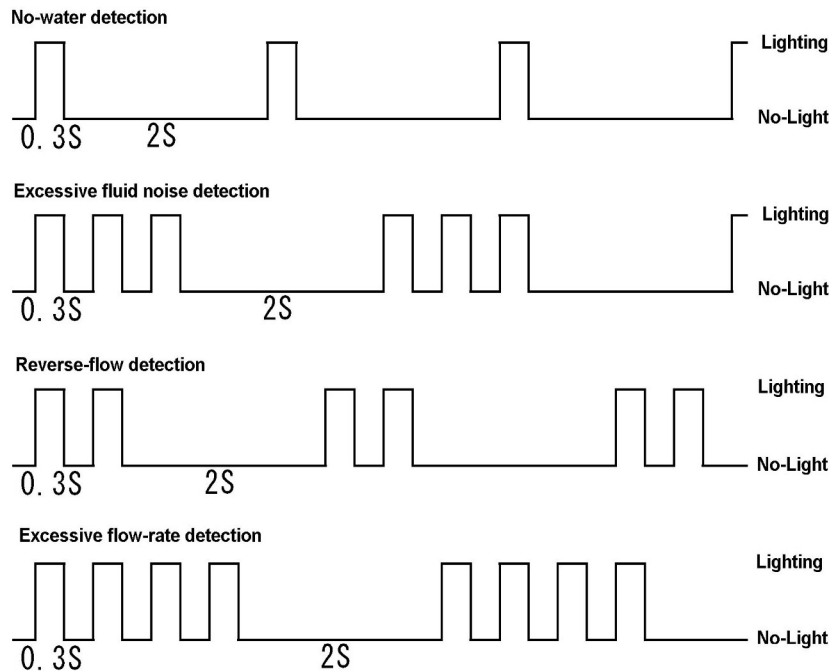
No-water detection

Lighting

No-Light

0. 3S 2S

Excessive fluid noise detection

Lighting

No-Light

0. 3S 2S

Reverse-flow detection

Lighting

No-Light

0. 3S 2S

Excessive flow-rate detection

Lighting

No-Light

0. 3S 2S